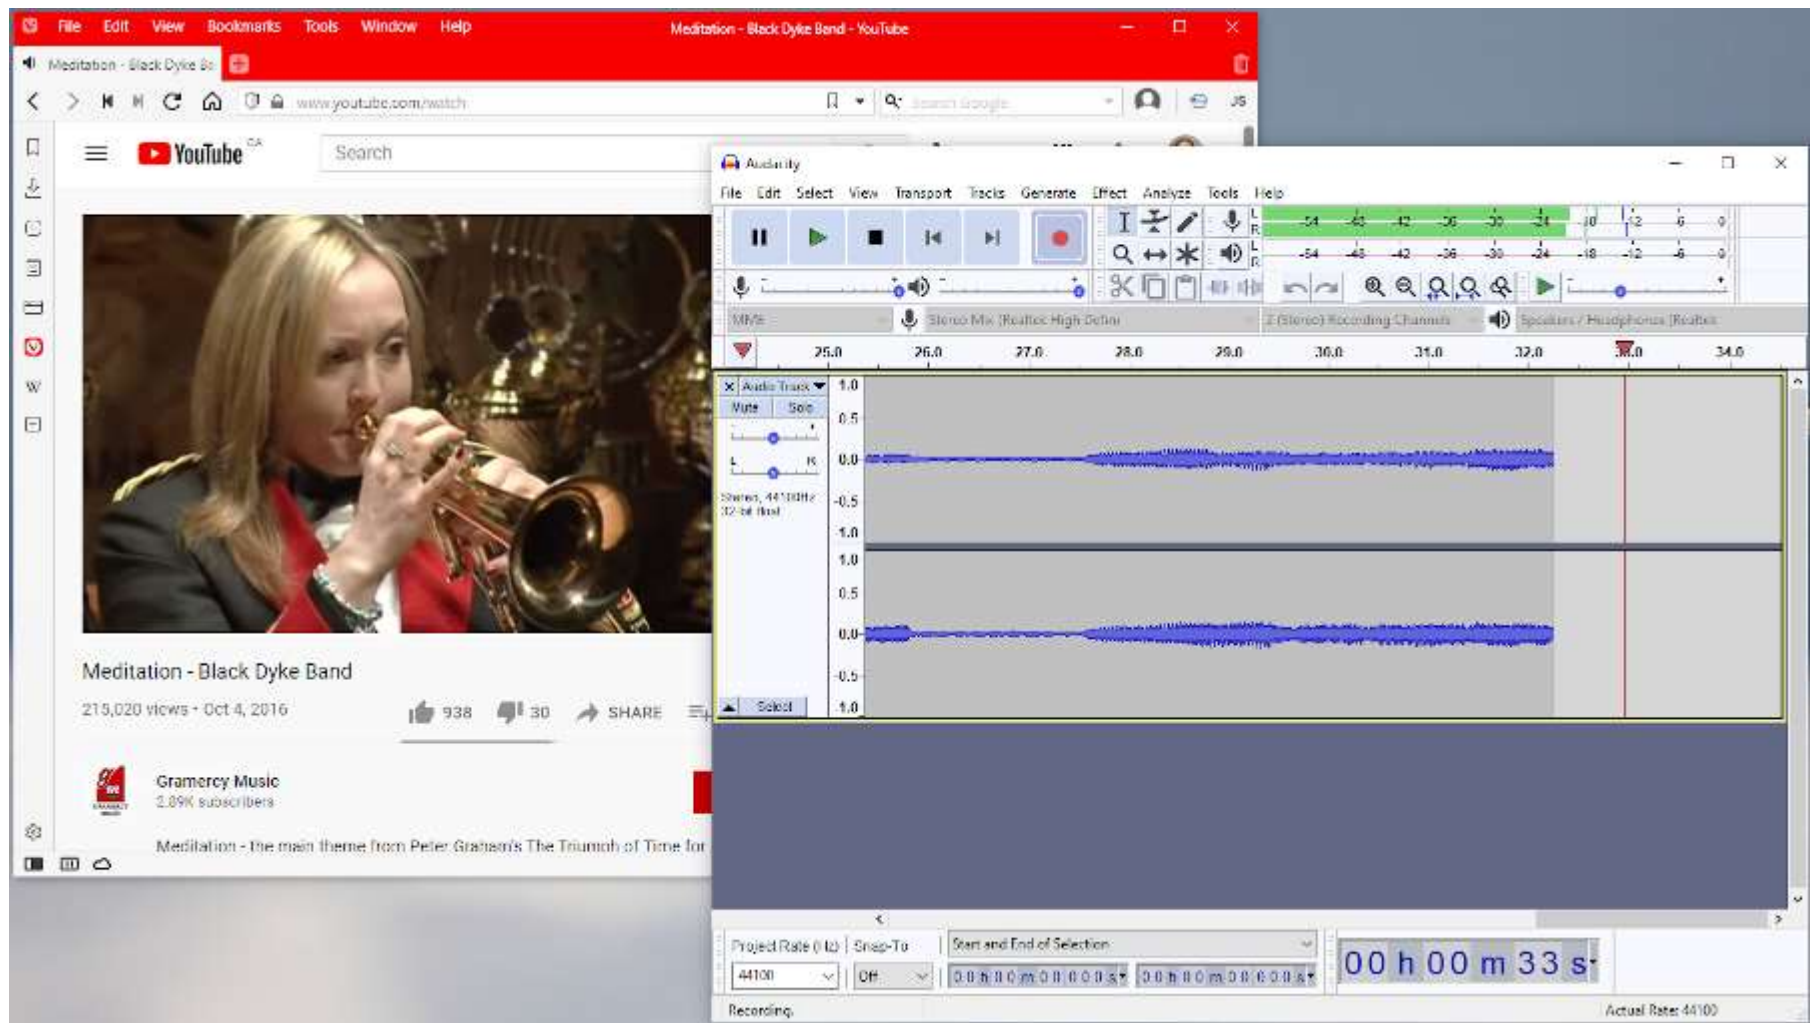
File Edit View Bookmarks Tools Window Help
Meditation - Black Dyke Band - YouTube
Meditation - Black Dyke Ba
www.youtube.com/watch
Search Google
YouTube CA
Search

Meditation - Black Dyke Band
215,020 views • Oct 4, 2016
938 30 SHARE

Gramercy Music
2.89K subscribers

Meditation - the main theme from Peter Graham's The Triumph of Time for

Audacity
File Edit Select View Transport Tracks Generate Effect Analyze Tools Help
-54 -48 -42 -36 -30 -24 -18 -12 -6 0
-54 -48 -42 -36 -30 -24 -18 -12 -6 0
MME
Stereo Mix (Realtek High Defini
2 (Stereo) Recording Channels
Speakers / Headphones (Realtek
25.0 26.0 27.0 28.0 29.0 30.0 31.0 32.0 33.0 34.0
Audio Track
Mute Solo
L R
Stereo, 44100Hz
32-bit float
Select
1.0 0.5 0.0 -0.5 -1.0
1.0 0.5 0.0 -0.5 -1.0
Project Rate (Hz) Snap-To
44100 Off
Start and End of Selection
00 h 00 m 00.000 s
00 h 00 m 00.000 s
00 h 00 m 33 s
Recording.
Actual Rate: 44100